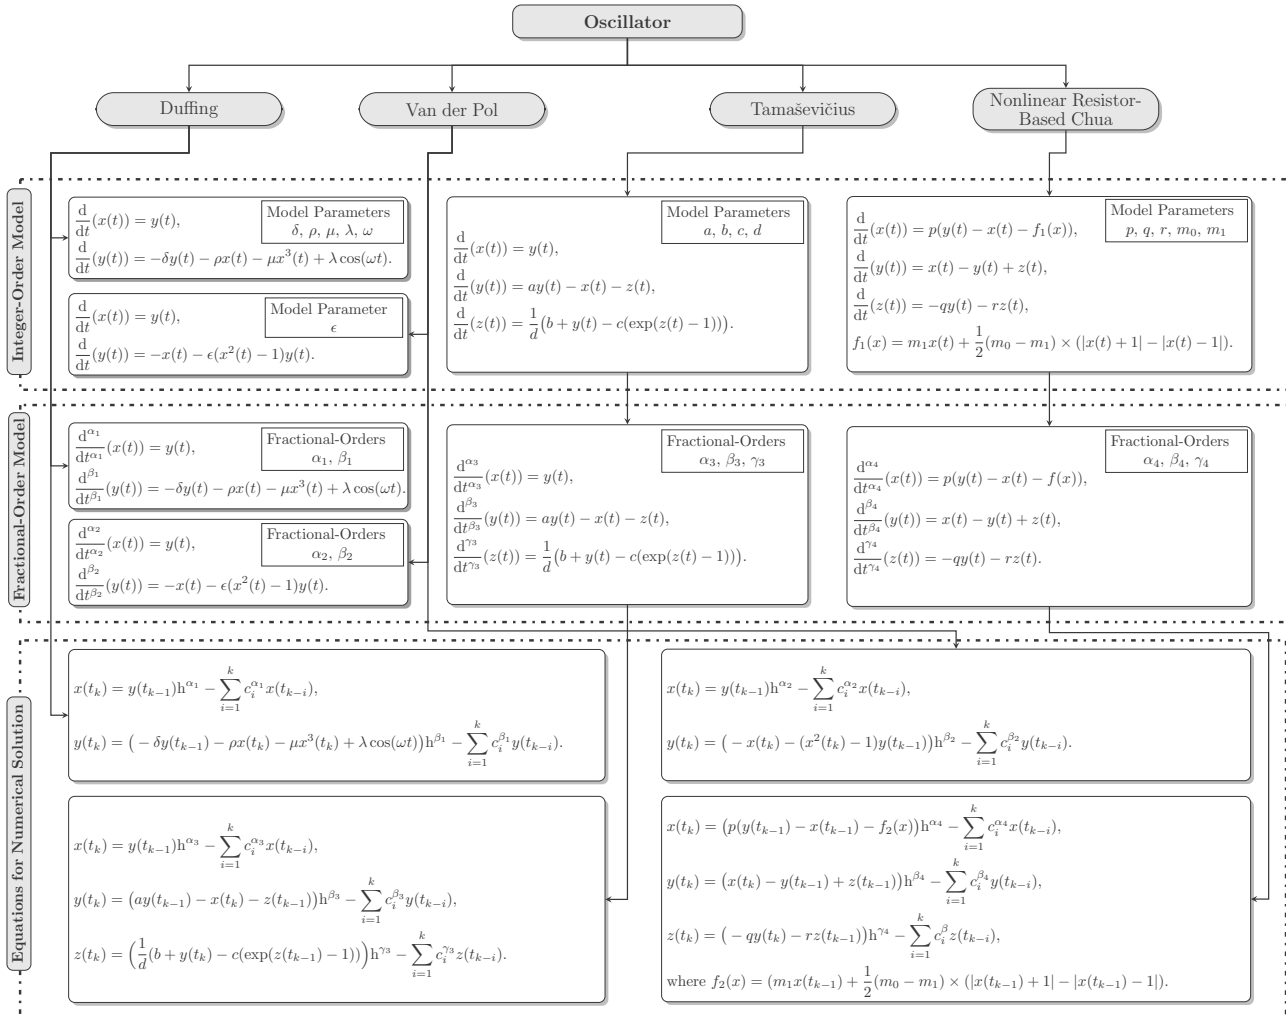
Oscillator

Duffing

Van der Pol

Tamaševičius

Nonlinear Resistor-Based Chua

Integer-Order Model

$\frac{d}{dt}(x(t)) = y(t),$

$\frac{d}{dt}(y(t)) = -\delta y(t) - \rho x(t) - \mu x^3(t) + \lambda \cos(\omega t).$

Model Parameters
$\delta, \rho, \mu, \lambda, \omega$

$\frac{d}{dt}(x(t)) = y(t),$

$\frac{d}{dt}(y(t)) = -x(t) - \epsilon(x^2(t) - 1)y(t).$

Model Parameter
$\epsilon$

Model Parameters
$a, b, c, d$

$\frac{d}{dt}(x(t)) = y(t),$

$\frac{d}{dt}(y(t)) = ay(t) - x(t) - z(t),$

$\frac{d}{dt}(z(t)) = \frac{1}{d}\big(b + y(t) - c(\exp(z(t) - 1))\big).$

Model Parameters
$p, q, r, m_0, m_1$

$\frac{d}{dt}(x(t)) = p(y(t) - x(t) - f_1(x)),$

$\frac{d}{dt}(y(t)) = x(t) - y(t) + z(t),$

$\frac{d}{dt}(z(t)) = -qy(t) - rz(t),$

$f_1(x) = m_1 x(t) + \frac{1}{2}(m_0 - m_1) \times (|x(t) + 1| - |x(t) - 1|).$

Fractional-Order Model

$\frac{d^{\alpha_1}}{dt^{\alpha_1}}(x(t)) = y(t),$

$\frac{d^{\beta_1}}{dt^{\beta_1}}(y(t)) = -\delta y(t) - \rho x(t) - \mu x^3(t) + \lambda \cos(\omega t).$

Fractional-Orders
$\alpha_1, \beta_1$

$\frac{d^{\alpha_2}}{dt^{\alpha_2}}(x(t)) = y(t),$

$\frac{d^{\beta_2}}{dt^{\beta_2}}(y(t)) = -x(t) - \epsilon(x^2(t) - 1)y(t).$

Fractional-Orders
$\alpha_2, \beta_2$

Fractional-Orders
$\alpha_3, \beta_3, \gamma_3$

$\frac{d^{\alpha_3}}{dt^{\alpha_3}}(x(t)) = y(t),$

$\frac{d^{\beta_3}}{dt^{\beta_3}}(y(t)) = ay(t) - x(t) - z(t),$

$\frac{d^{\gamma_3}}{dt^{\gamma_3}}(z(t)) = \frac{1}{d}\big(b + y(t) - c(\exp(z(t) - 1))\big).$

Fractional-Orders
$\alpha_4, \beta_4, \gamma_4$

$\frac{d^{\alpha_4}}{dt^{\alpha_4}}(x(t)) = p(y(t) - x(t) - f(x)),$

$\frac{d^{\beta_4}}{dt^{\beta_4}}(y(t)) = x(t) - y(t) + z(t),$

$\frac{d^{\gamma_4}}{dt^{\gamma_4}}(z(t)) = -qy(t) - rz(t).$

Equations for Numerical Solution

$x(t_k) = y(t_{k-1})h^{\alpha_1} - \sum_{i=1}^{k} c_i^{\alpha_1} x(t_{k-i}),$

$y(t_k) = \big(-\delta y(t_{k-1}) - \rho x(t_k) - \mu x^3(t_k) + \lambda \cos(\omega t)\big)h^{\beta_1} - \sum_{i=1}^{k} c_i^{\beta_1} y(t_{k-i}).$

$x(t_k) = y(t_{k-1})h^{\alpha_2} - \sum_{i=1}^{k} c_i^{\alpha_2} x(t_{k-i}),$

$y(t_k) = \big(-x(t_k) - (x^2(t_k) - 1)y(t_{k-1})\big)h^{\beta_2} - \sum_{i=1}^{k} c_i^{\beta_2} y(t_{k-i}).$

$x(t_k) = y(t_{k-1})h^{\alpha_3} - \sum_{i=1}^{k} c_i^{\alpha_3} x(t_{k-i}),$

$y(t_k) = \big(ay(t_{k-1}) - x(t_k) - z(t_{k-1})\big)h^{\beta_3} - \sum_{i=1}^{k} c_i^{\beta_3} y(t_{k-i}),$

$z(t_k) = \Big(\frac{1}{d}(b + y(t_k) - c(\exp(z(t_{k-1}) - 1))\Big)h^{\gamma_3} - \sum_{i=1}^{k} c_i^{\gamma_3} z(t_{k-i}).$

$x(t_k) = \big(p(y(t_{k-1}) - x(t_{k-1}) - f_2(x)\big)h^{\alpha_4} - \sum_{i=1}^{k} c_i^{\alpha_4} x(t_{k-i}),$

$y(t_k) = \big(x(t_k) - y(t_{k-1}) + z(t_{k-1})\big)h^{\beta_4} - \sum_{i=1}^{k} c_i^{\beta_4} y(t_{k-i}),$

$z(t_k) = \big(-qy(t_k) - rz(t_{k-1})\big)h^{\gamma_4} - \sum_{i=1}^{k} c_i^{\beta} z(t_{k-i}),$

where $f_2(x) = (m_1 x(t_{k-1}) + \frac{1}{2}(m_0 - m_1) \times (|x(t_{k-1}) + 1| - |x(t_{k-1}) - 1|).$